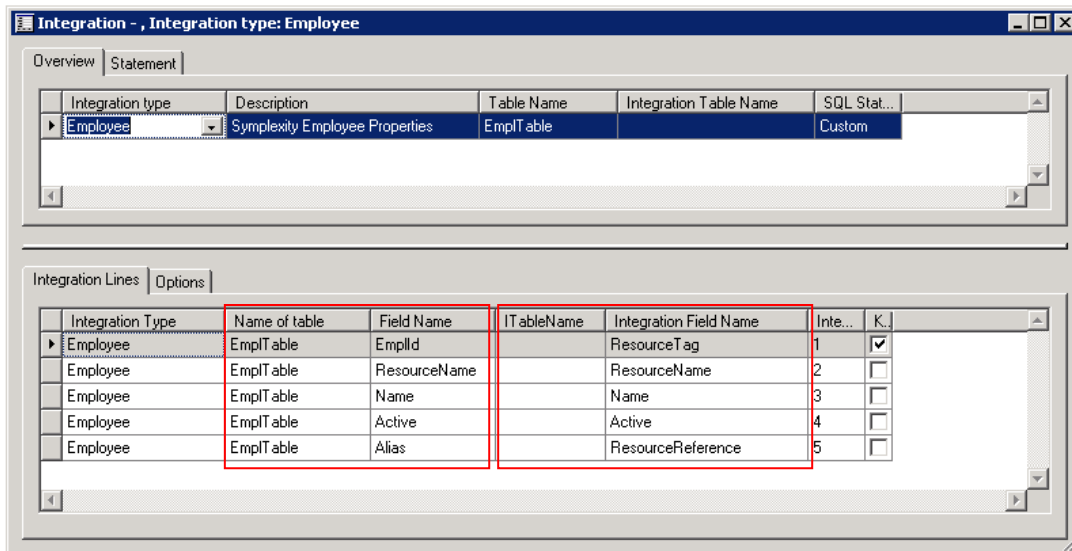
Integration - , Integration type: Employee

Overview | Statement

| Integration type | Description | Table Name | Integration Table Name | SQL Stat... |
|---|---|---|---|---|
| Employee | Symplexity Employee Properties | EmplTable | | Custom |

Integration Lines | Options

| Integration Type | Name of table | Field Name | ITableName | Integration Field Name | Inte... | K... |
|---|---|---|---|---|---|---|
| Employee | EmplTable | EmplId | | ResourceTag | 1 | ✔ |
| Employee | EmplTable | ResourceName | | ResourceName | 2 | |
| Employee | EmplTable | Name | | Name | 3 | |
| Employee | EmplTable | Active | | Active | 4 | |
| Employee | EmplTable | Alias | | ResourceReference | 5 | |